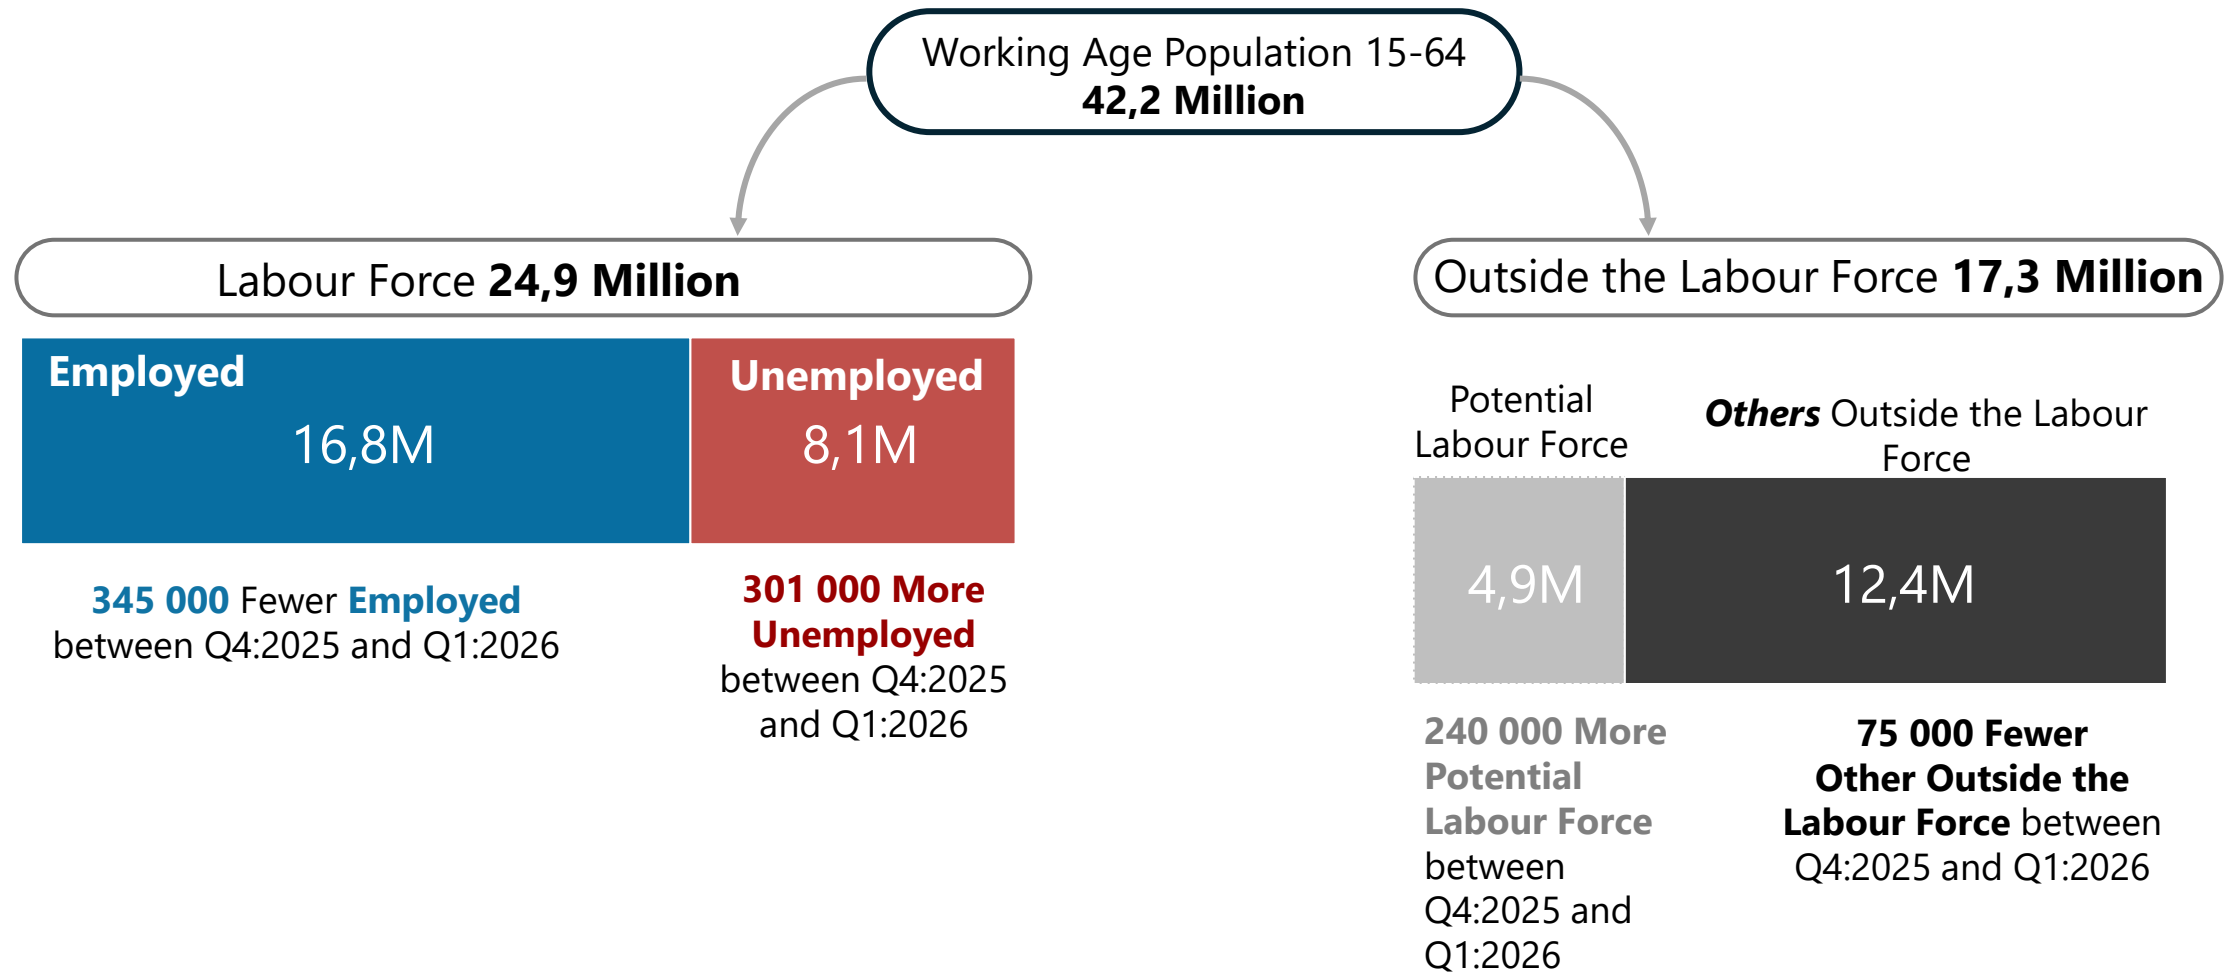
Working Age Population 15-64
42,2 Million

Labour Force 24,9 Million

Employed
16,8M

Unemployed
8,1M

345 000 Fewer Employed between Q4:2025 and Q1:2026

301 000 More Unemployed between Q4:2025 and Q1:2026

Outside the Labour Force 17,3 Million

Potential Labour Force

Others Outside the Labour Force

4,9M

12,4M

240 000 More Potential Labour Force between Q4:2025 and Q1:2026

75 000 Fewer Other Outside the Labour Force between Q4:2025 and Q1:2026